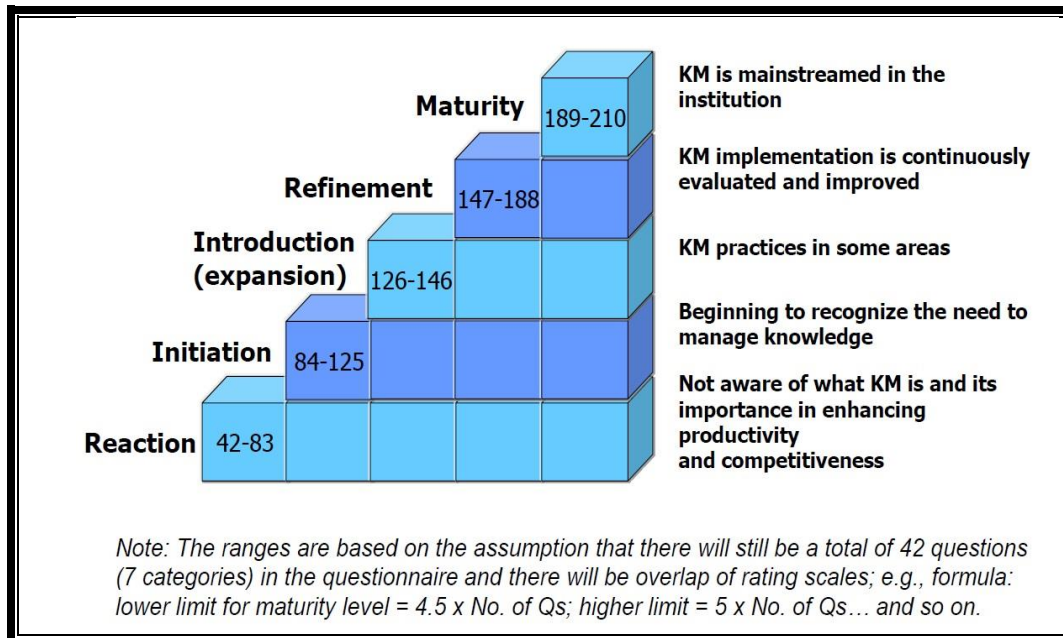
Maturity 189-210
KM is mainstreamed in the institution

Refinement 147-188
KM implementation is continuously evaluated and improved

Introduction (expansion) 126-146
KM practices in some areas

Initiation 84-125
Beginning to recognize the need to manage knowledge

Reaction 42-83
Not aware of what KM is and its importance in enhancing productivity and competitiveness

Note: The ranges are based on the assumption that there will still be a total of 42 questions (7 categories) in the questionnaire and there will be overlap of rating scales; e.g., formula: lower limit for maturity level = 4.5 x No. of Qs; higher limit = 5 x No. of Qs… and so on.